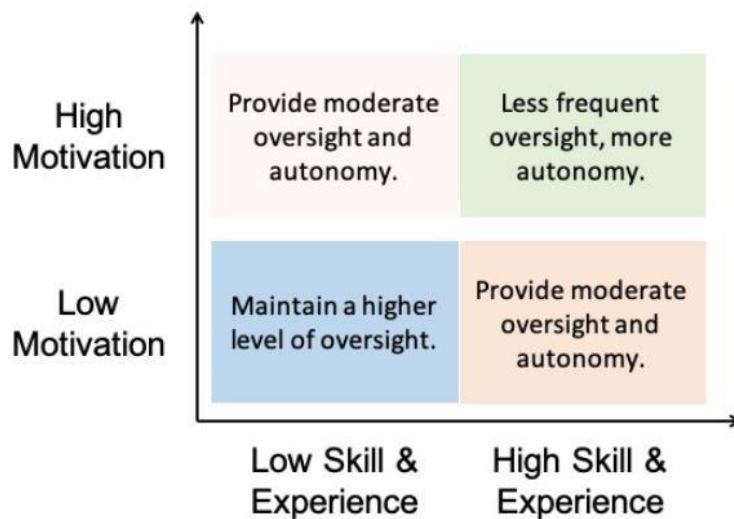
High Motivation

Provide moderate oversight and autonomy.

Less frequent oversight, more autonomy.

Low Motivation

Maintain a higher level of oversight.

Provide moderate oversight and autonomy.

Low Skill & Experience

High Skill & Experience